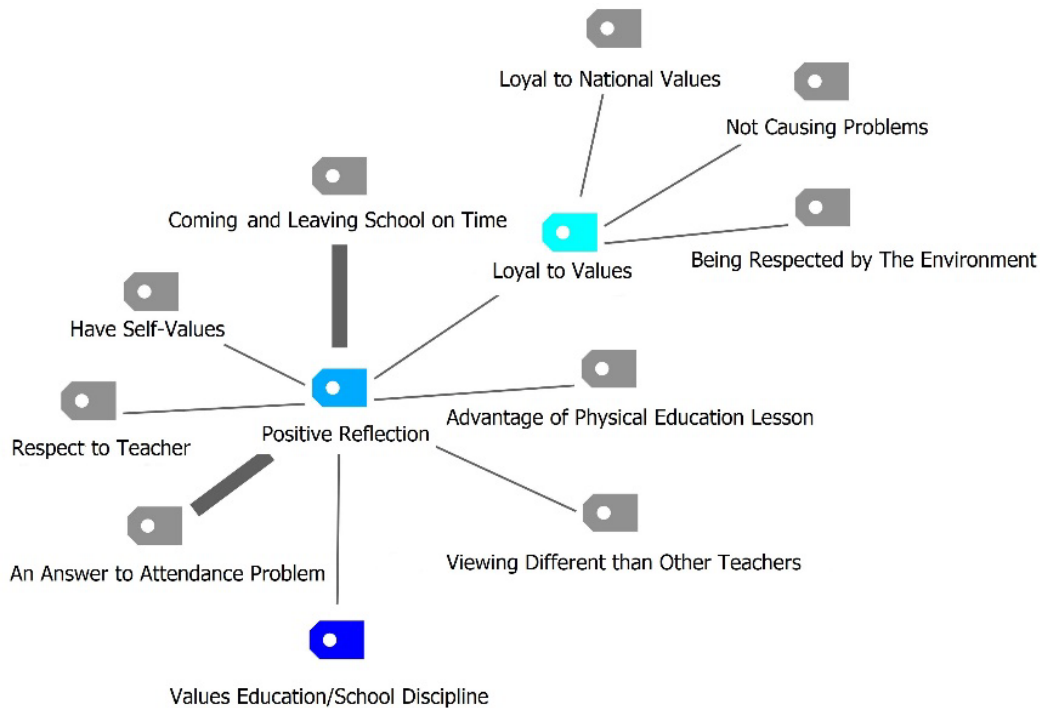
Loyal to National Values

Not Causing Problems

Coming and Leaving School on Time

Being Respected by The Environment

Loyal to Values

Have Self-Values

Advantage of Physical Education Lesson

Positive Reflection

Respect to Teacher

Viewing Different than Other Teachers

An Answer to Attendance Problem

Values Education/School Discipline